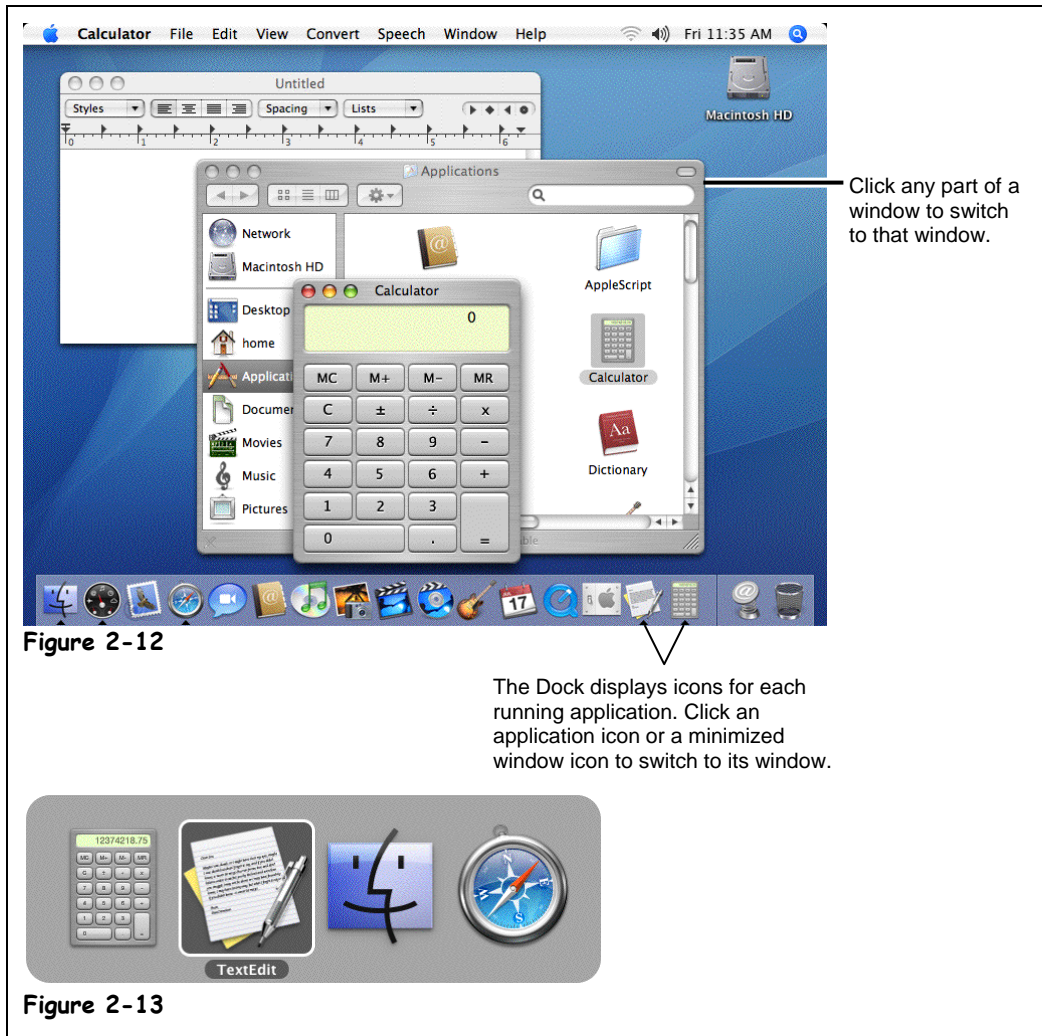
Calculator File Edit View Convert Speech Window Help Fri 11:35 AM

Untitled

Styles Spacing Lists

0 1 2 3 4 5 6

Macintosh HD

Applications

Network

Macintosh HD

Desktop

home

Applicatio

Documen

Movies

Music

Pictures

AppleScript

Calculator

Dictionary

Calculator

0

| MC | M+ | M– | MR |
|---|---|---|---|
| C | ± | ÷ | x |
| 7 | 8 | 9 | – |
| 4 | 5 | 6 | + |
| 1 | 2 | 3 | = |
| 0 | | . | |

17

Click any part of a window to switch to that window.

Figure 2-12

The Dock displays icons for each running application. Click an application icon or a minimized window icon to switch to its window.

12374218.75

MC M+ M- MR

TextEdit

Figure 2-13